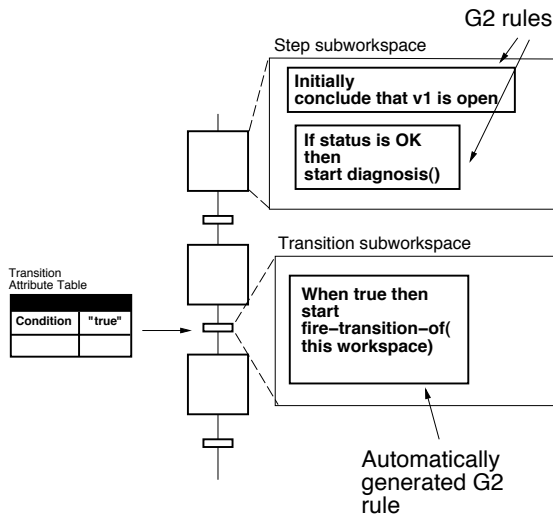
G2 rules

Step subworkspace

Initially conclude that v1 is open

If status is OK then start diagnosis()

Transition subworkspace

Transition Attribute Table

| Condition | "true" |
|---|---|
| | |

When true then start fire–transition–of( this workspace)

Automatically generated G2 rule